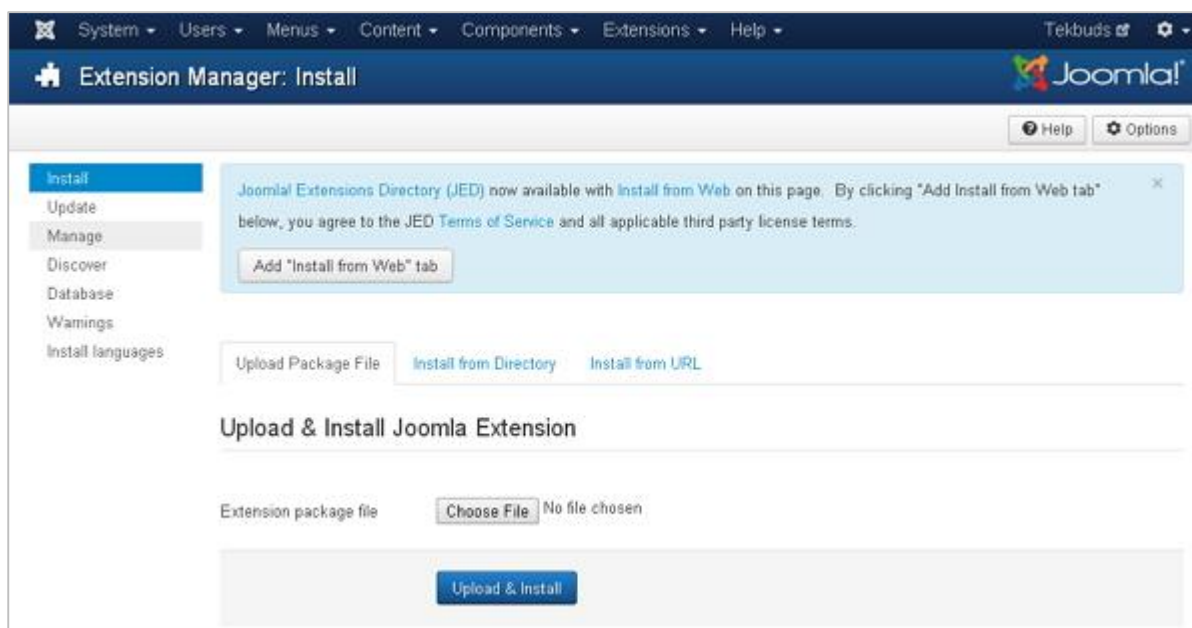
System ▾ Users ▾ Menus ▾ Content ▾ Components ▾ Extensions ▾ Help ▾ Tekbuds

Extension Manager: Install

Joomla!

Help Options

Install
Update
Manage
Discover
Database
Warnings
Install languages

Joomla! Extensions Directory (JED) now available with Install from Web on this page. By clicking "Add Install from Web tab" below, you agree to the JED Terms of Service and all applicable third party license terms.

Add "Install from Web" tab

×

Upload Package File Install from Directory Install from URL

Upload & Install Joomla Extension

Extension package file Choose File No file chosen

Upload & Install